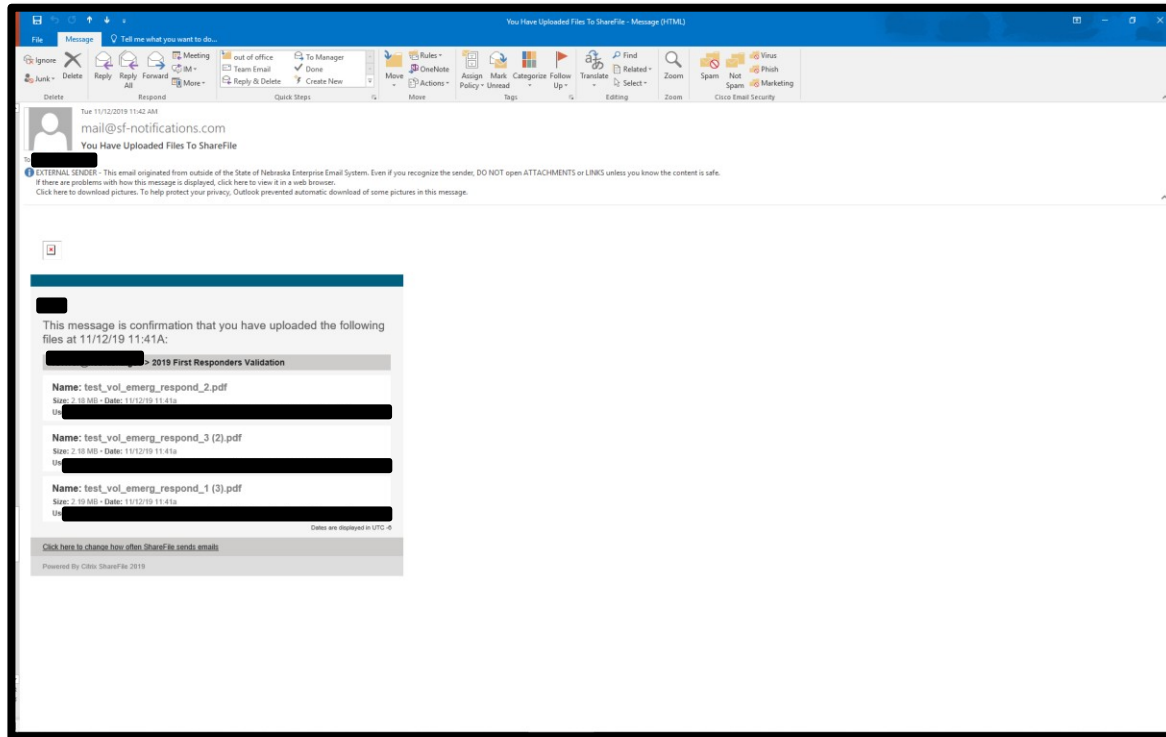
You Have Uploaded Files To ShareFile - Message (HTML)

File Message Tell me what you want to do...

Ignore Junk Delete Reply Reply All Forward Meeting IM More out of office Team Email Reply & Delete To Manager Done Create New Move OneNote Rules Actions Assign Policy Mark Unread Categorize Follow Up Translate Find Related Select Zoom Spam Not Spam Virus Phish Marketing

Delete Respond Quick Steps Move Tags Editing Zoom Cisco Email Security

Tue 11/12/2019 11:42 AM
mail@sf-notifications.com
You Have Uploaded Files To ShareFile
To

EXTERNAL SENDER - This email originated from outside of the State of Nebraska Enterprise Email System. Even if you recognize the sender, DO NOT open ATTACHMENTS or LINKS unless you know the content is safe.
If there are problems with how this message is displayed, click here to view it in a web browser.
Click here to download pictures. To help protect your privacy, Outlook prevented automatic download of some pictures in this message.

This message is confirmation that you have uploaded the following files at 11/12/19 11:41A:

> 2019 First Responders Validation

Name: test_vol_emerg_respond_2.pdf
Size: 2.18 MB • Date: 11/12/19 11:41a
Us

Name: test_vol_emerg_respond_3 (2).pdf
Size: 2.18 MB • Date: 11/12/19 11:41a
Us

Name: test_vol_emerg_respond_1 (3).pdf
Size: 2.19 MB • Date: 11/12/19 11:41a
Us

Dates are displayed in UTC -6

Click here to change how often ShareFile sends emails

Powered By Citrix ShareFile 2019